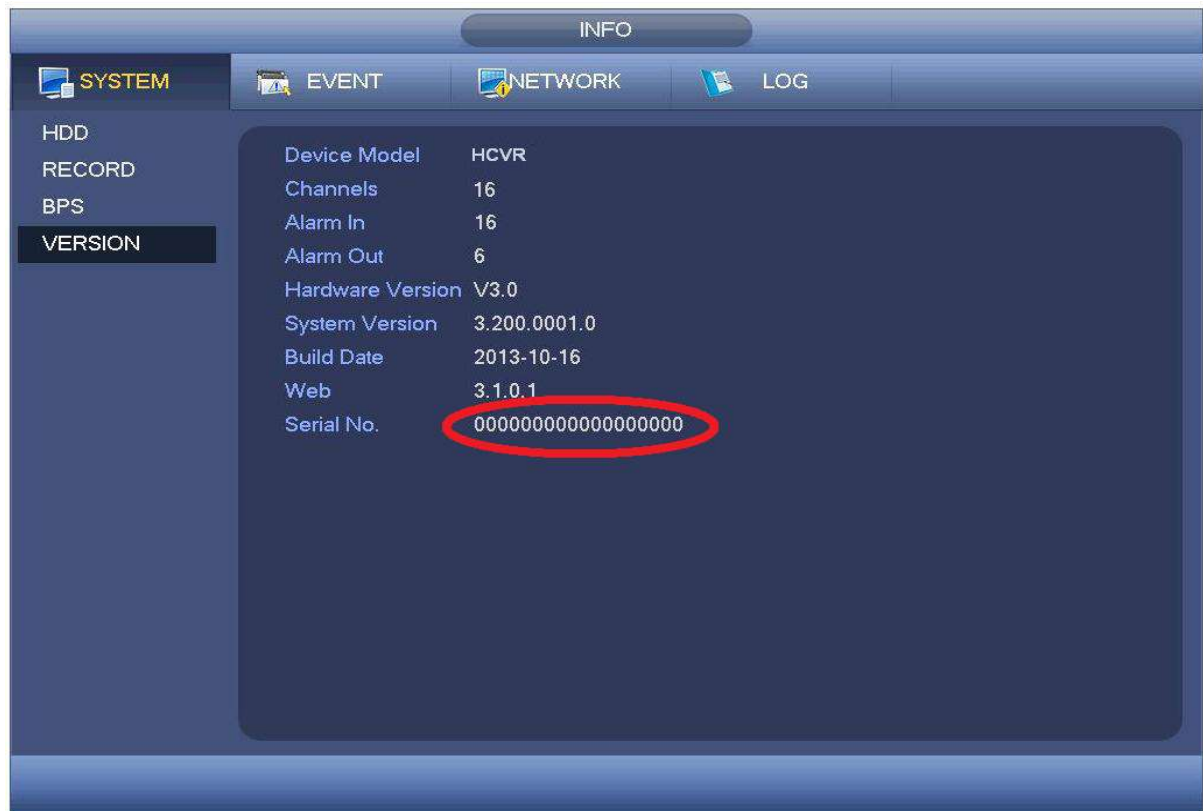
INFO

SYSTEM EVENT NETWORK LOG

HDD
RECORD
BPS
VERSION

| | |
|---|---|
| Device Model | HCVR |
| Channels | 16 |
| Alarm In | 16 |
| Alarm Out | 6 |
| Hardware Version | V3.0 |
| System Version | 3.200.0001.0 |
| Build Date | 2013-10-16 |
| Web | 3.1.0.1 |
| Serial No. | 000000000000000000 |